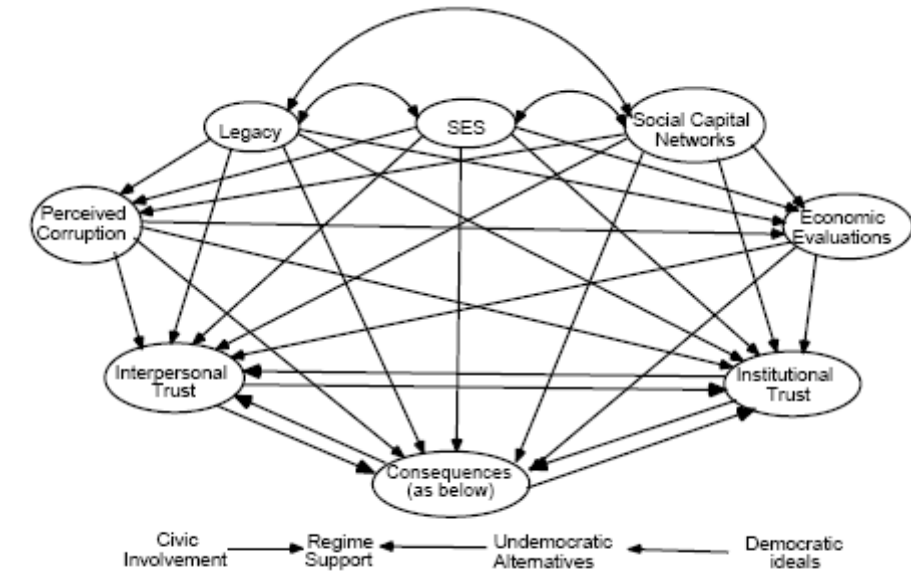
Legacy

SES

Social Capital Networks

Perceived Corruption

Economic Evaluations

Interpersonal Trust

Institutional Trust

Consequences (as below)

Civic Involvement

Regime Support

Undemocratic Alternatives

Democratic ideals